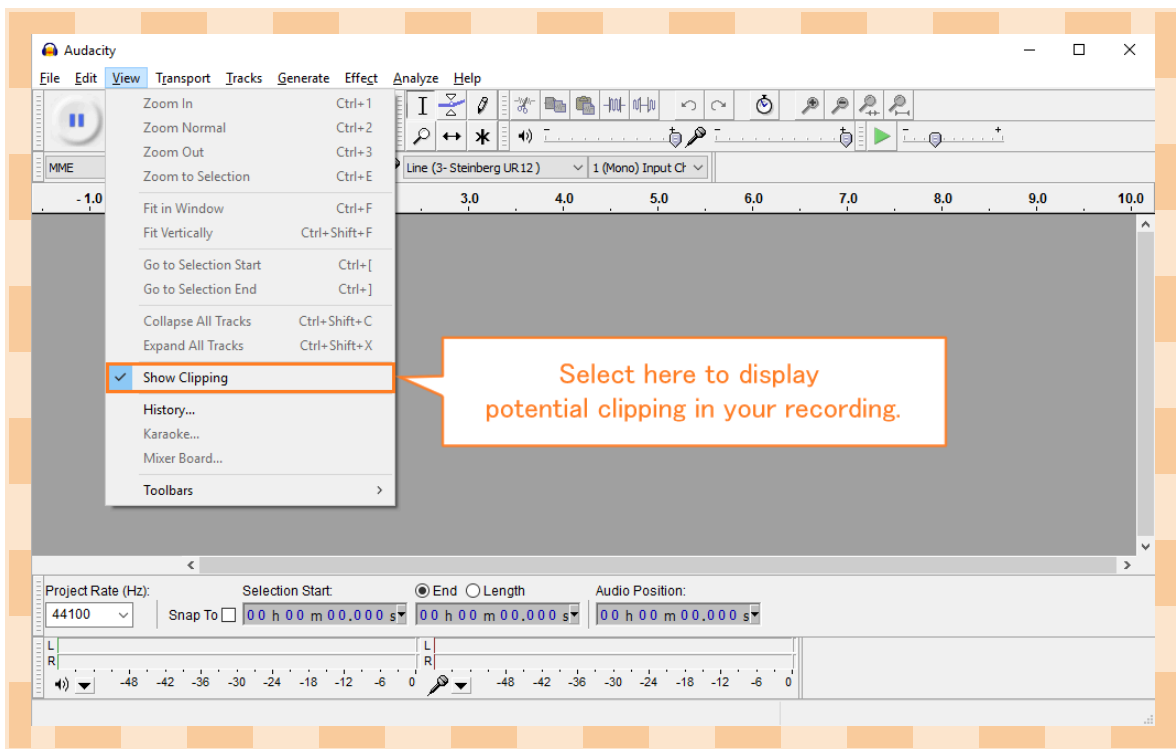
Audacity

File Edit View Transport Tracks Generate Effect Analyze Help

Zoom In Ctrl+1
Zoom Normal Ctrl+2
Zoom Out Ctrl+3
Zoom to Selection Ctrl+E

Fit in Window Ctrl+F
Fit Vertically Ctrl+Shift+F

Go to Selection Start Ctrl+[
Go to Selection End Ctrl+]

Collapse All Tracks Ctrl+Shift+C
Expand All Tracks Ctrl+Shift+X

Show Clipping

History...
Karaoke...
Mixer Board...

Toolbars

MME

Line (3- Steinberg UR12) 1 (Mono) Input Ch

-1.0 3.0 4.0 5.0 6.0 7.0 8.0 9.0 10.0

Select here to display potential clipping in your recording.

Project Rate (Hz): Selection Start: End Length Audio Position:

44100 Snap To 00 h 00 m 00.000 s 00 h 00 m 00.000 s 00 h 00 m 00.000 s

L R L R

-48 -42 -36 -30 -24 -18 -12 -6 0 -48 -42 -36 -30 -24 -18 -12 -6 0